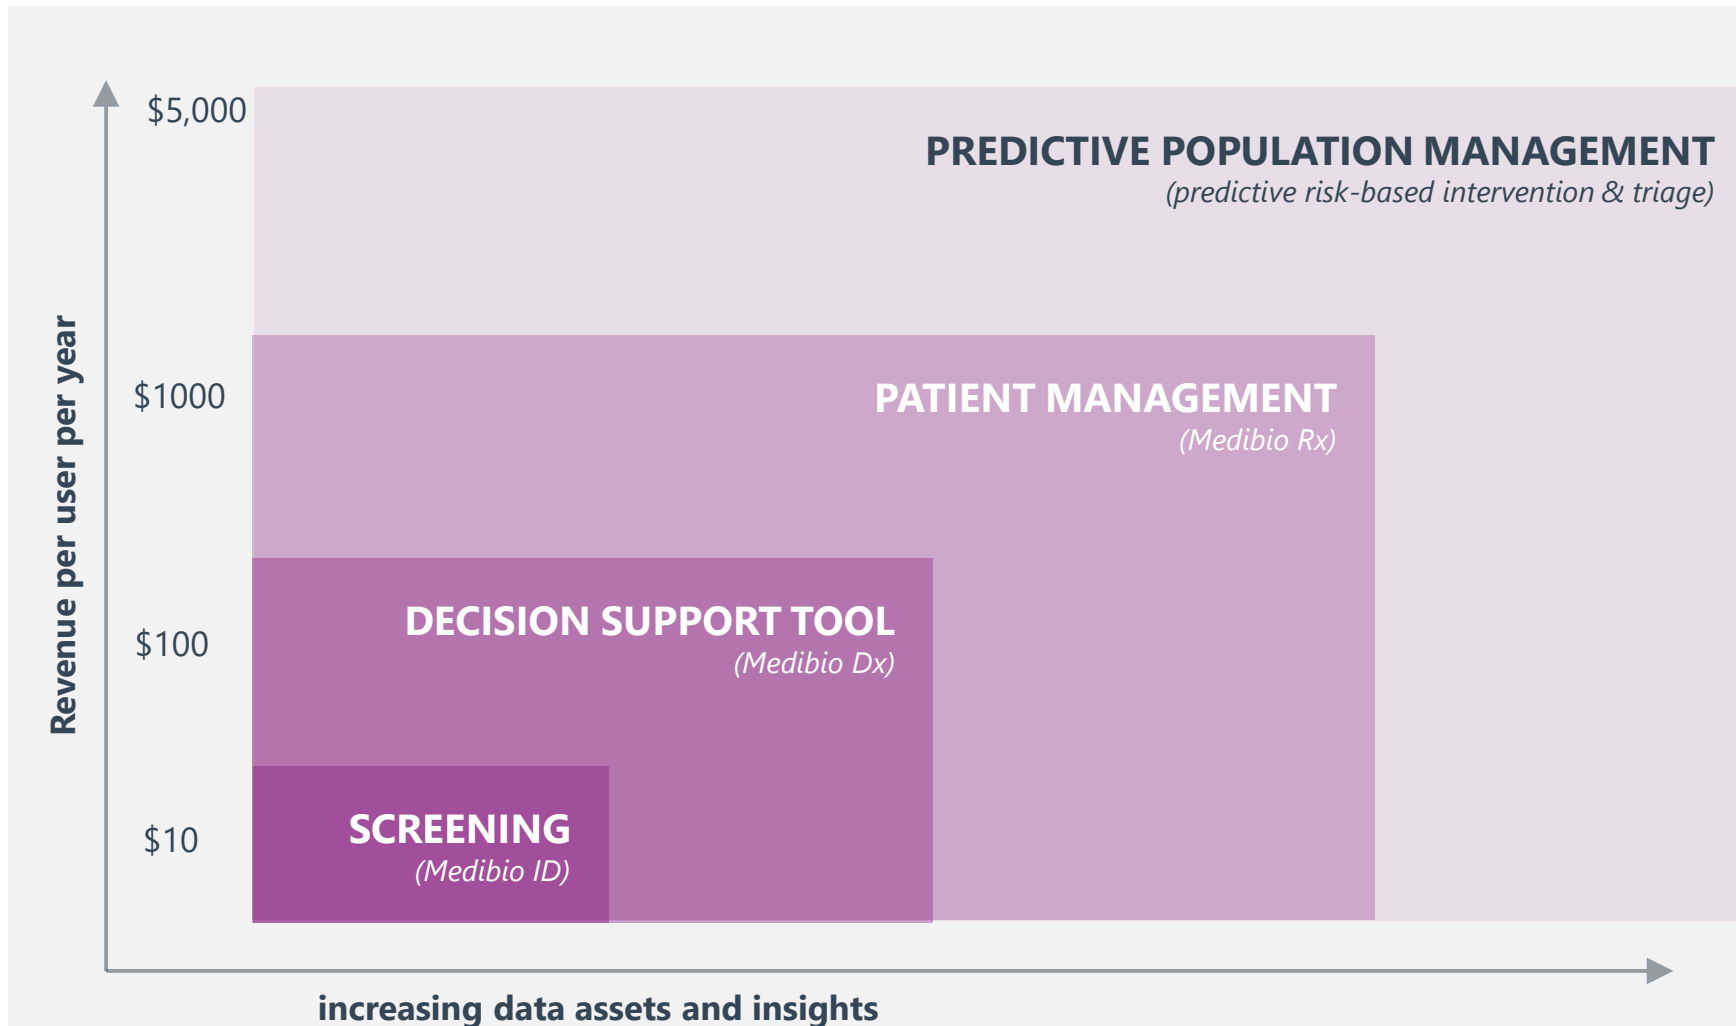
Revenue per user per year

$5,000

$1000

$100

$10

PREDICTIVE POPULATION MANAGEMENT
(predictive risk-based intervention & triage)

PATIENT MANAGEMENT
(Medibio Rx)

DECISION SUPPORT TOOL
(Medibio Dx)

SCREENING
(Medibio ID)

increasing data assets and insights